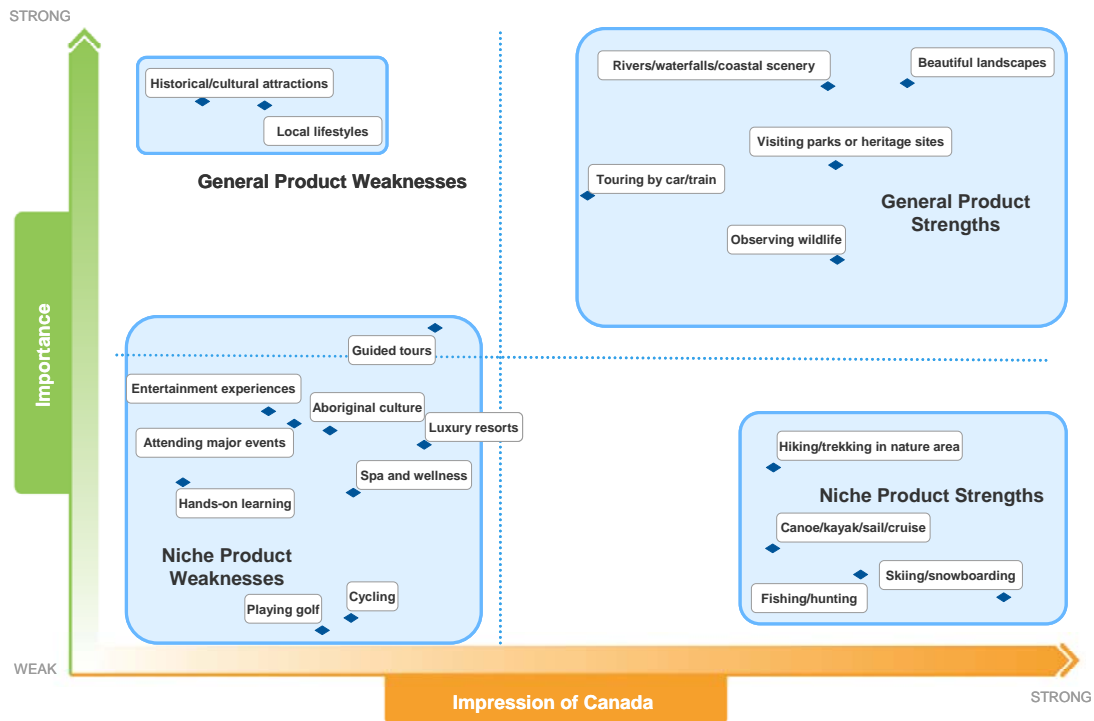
STRONG

Importance

Historical/cultural attractions

Local lifestyles

General Product Weaknesses

Rivers/waterfalls/coastal scenery

Beautiful landscapes

Visiting parks or heritage sites

Touring by car/train

General Product Strengths

Observing wildlife

Guided tours

Entertainment experiences

Aboriginal culture

Luxury resorts

Attending major events

Spa and wellness

Hands-on learning

Niche Product Weaknesses

Playing golf

Cycling

Hiking/trekking in nature area

Niche Product Strengths

Canoe/kayak/sail/cruise

Skiing/snowboarding

Fishing/hunting

WEAK

Impression of Canada

STRONG